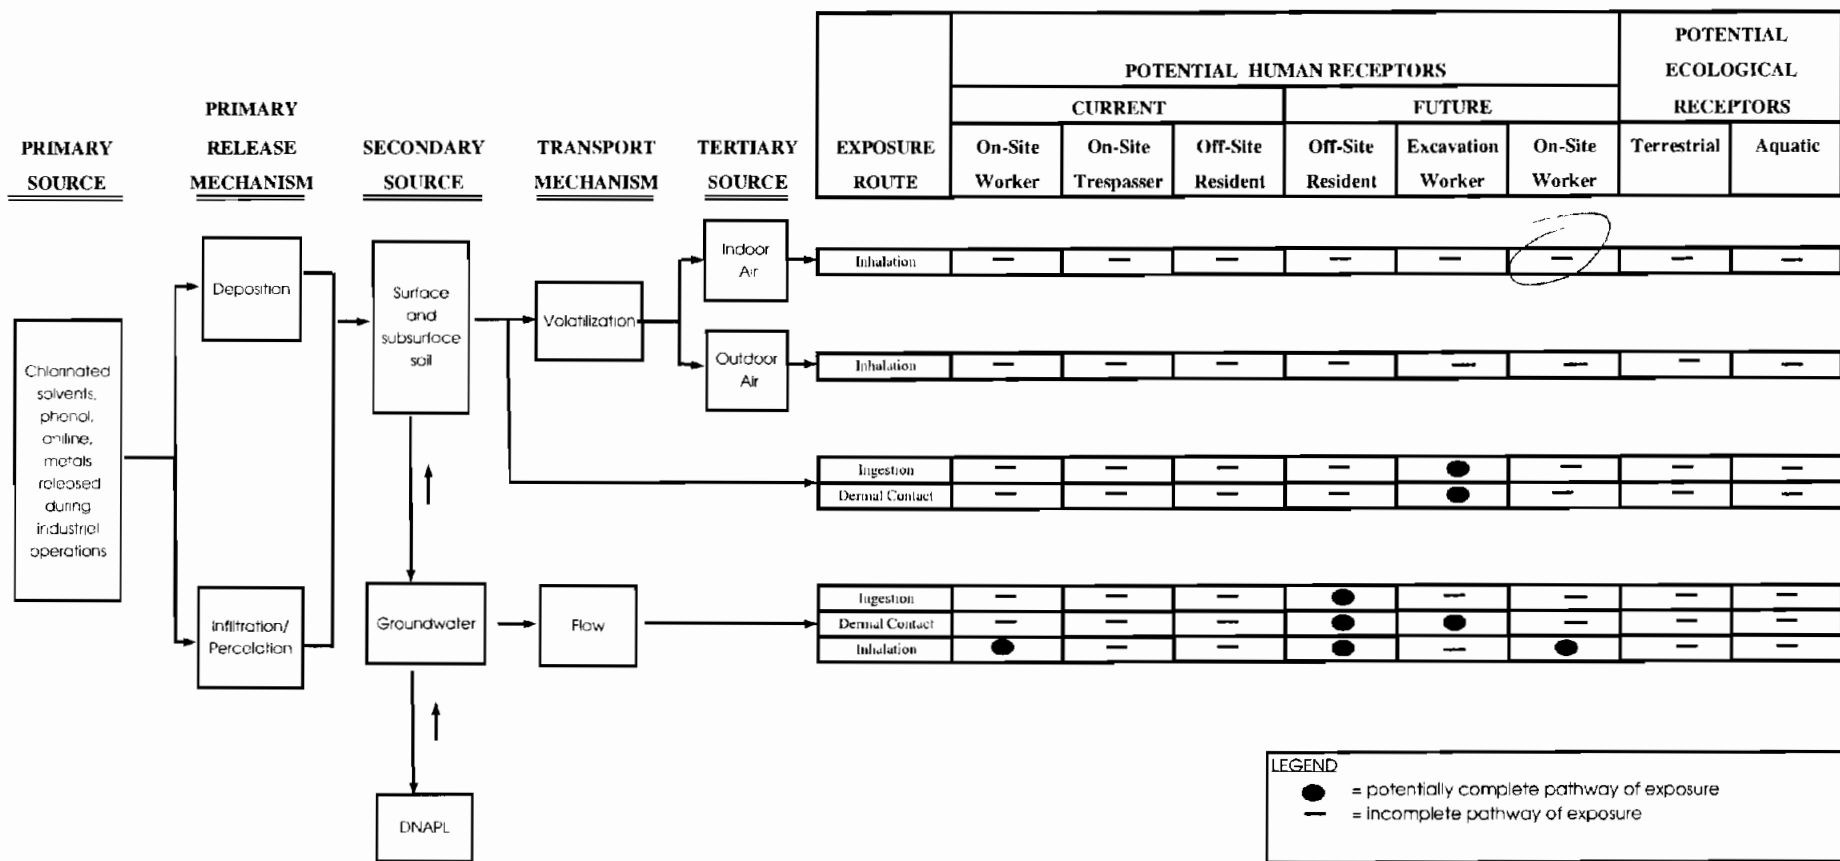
PRIMARY SOURCE

PRIMARY RELEASE MECHANISM

SECONDARY SOURCE

TRANSPORT MECHANISM

TERTIARY SOURCE

Chlorinated solvents, phenol, aniline, metals released during industrial operations

Deposition

Infiltration/ Percolation

Surface and subsurface soil

Groundwater

DNAPL

Volatilization

Flow

Indoor Air

Outdoor Air

| EXPOSURE ROUTE | CURRENT On-Site Worker | CURRENT On-Site Trespasser | CURRENT Off-Site Resident | FUTURE Off-Site Resident | FUTURE Excavation Worker | FUTURE On-Site Worker | POTENTIAL ECOLOGICAL RECEPTORS Terrestrial | POTENTIAL ECOLOGICAL RECEPTORS Aquatic |
|---|---|---|---|---|---|---|---|---|
| Inhalation | — | — | — | — | — | — | — | — |
| Inhalation | — | — | — | — | — | — | — | — |
| Ingestion | — | — | — | — | ● | — | — | — |
| Dermal Contact | — | — | — | — | ● | — | — | — |
| Ingestion | — | — | — | ● | — | — | — | — |
| Dermal Contact | — | — | — | ● | ● | — | — | — |
| Inhalation | ● | — | — | ● | — | ● | — | — |

POTENTIAL HUMAN RECEPTORS

LEGEND
● = potentially complete pathway of exposure
— = incomplete pathway of exposure